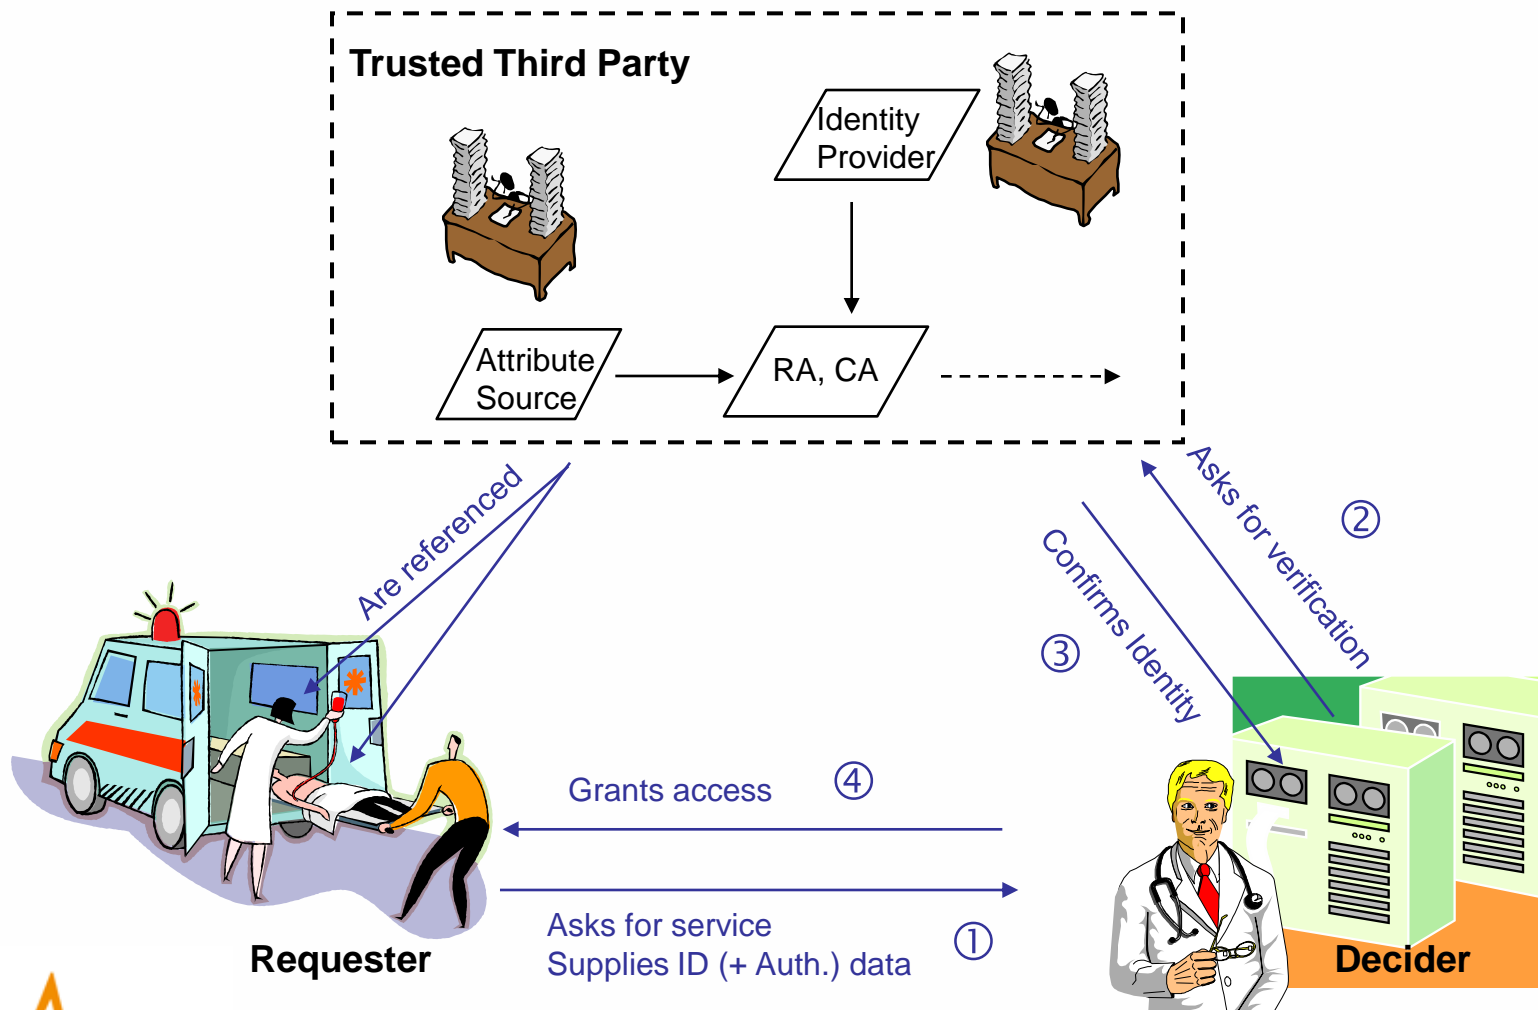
Trusted Third Party

Identity Provider

Attribute Source

RA, CA

Are referenced

Asks for verification

②

Confirms Identity

③

Grants access

④

Asks for service
Supplies ID (+ Auth.) data

①

Requester

Decider